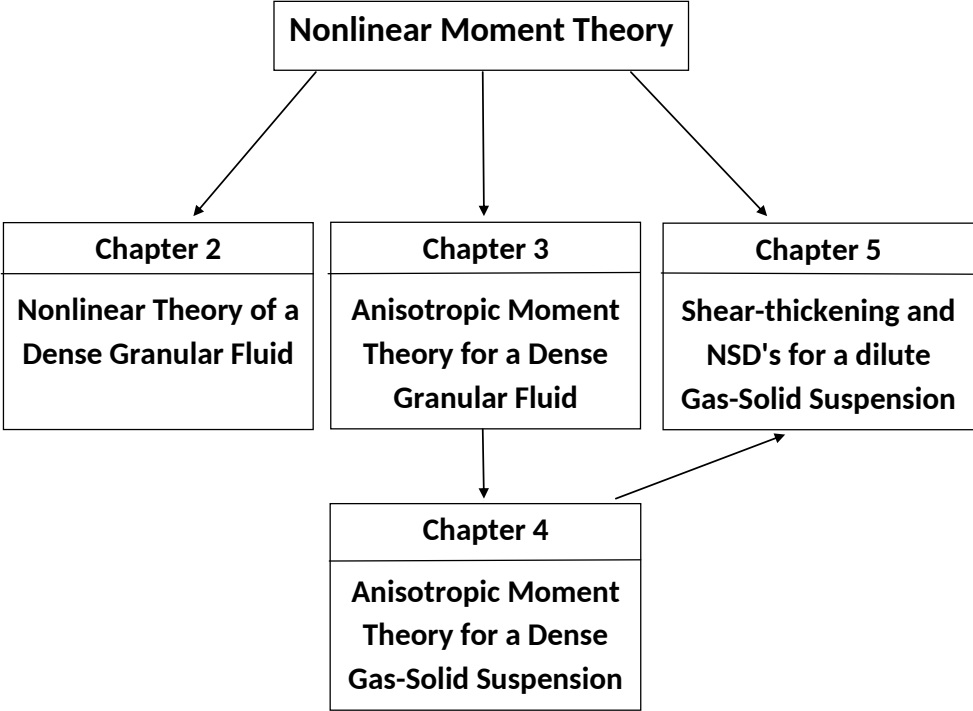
Nonlinear Moment Theory

Chapter 2

Nonlinear Theory of a Dense Granular Fluid

Chapter 3

Anisotropic Moment Theory for a Dense Granular Fluid

Chapter 5

Shear-thickening and NSD's for a dilute Gas-Solid Suspension

Chapter 4

Anisotropic Moment Theory for a Dense Gas-Solid Suspension